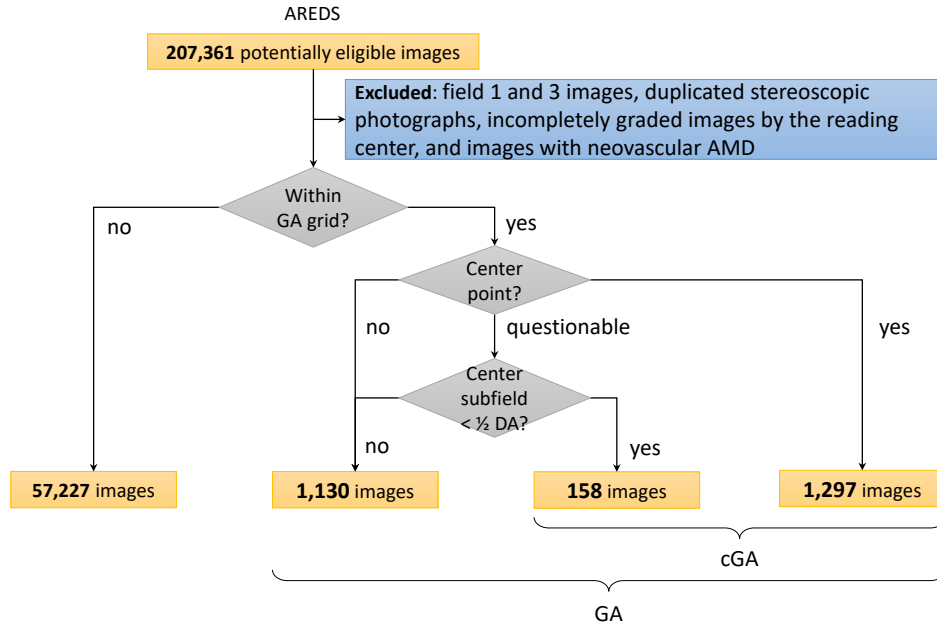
AREDS

207,361 potentially eligible images

Excluded: field 1 and 3 images, duplicated stereoscopic photographs, incompletely graded images by the reading center, and images with neovascular AMD

Within GA grid?

no

yes

Center point?

no

questionable

yes

Center subfield < ½ DA?

no

yes

57,227 images

1,130 images

158 images

1,297 images

cGA

GA